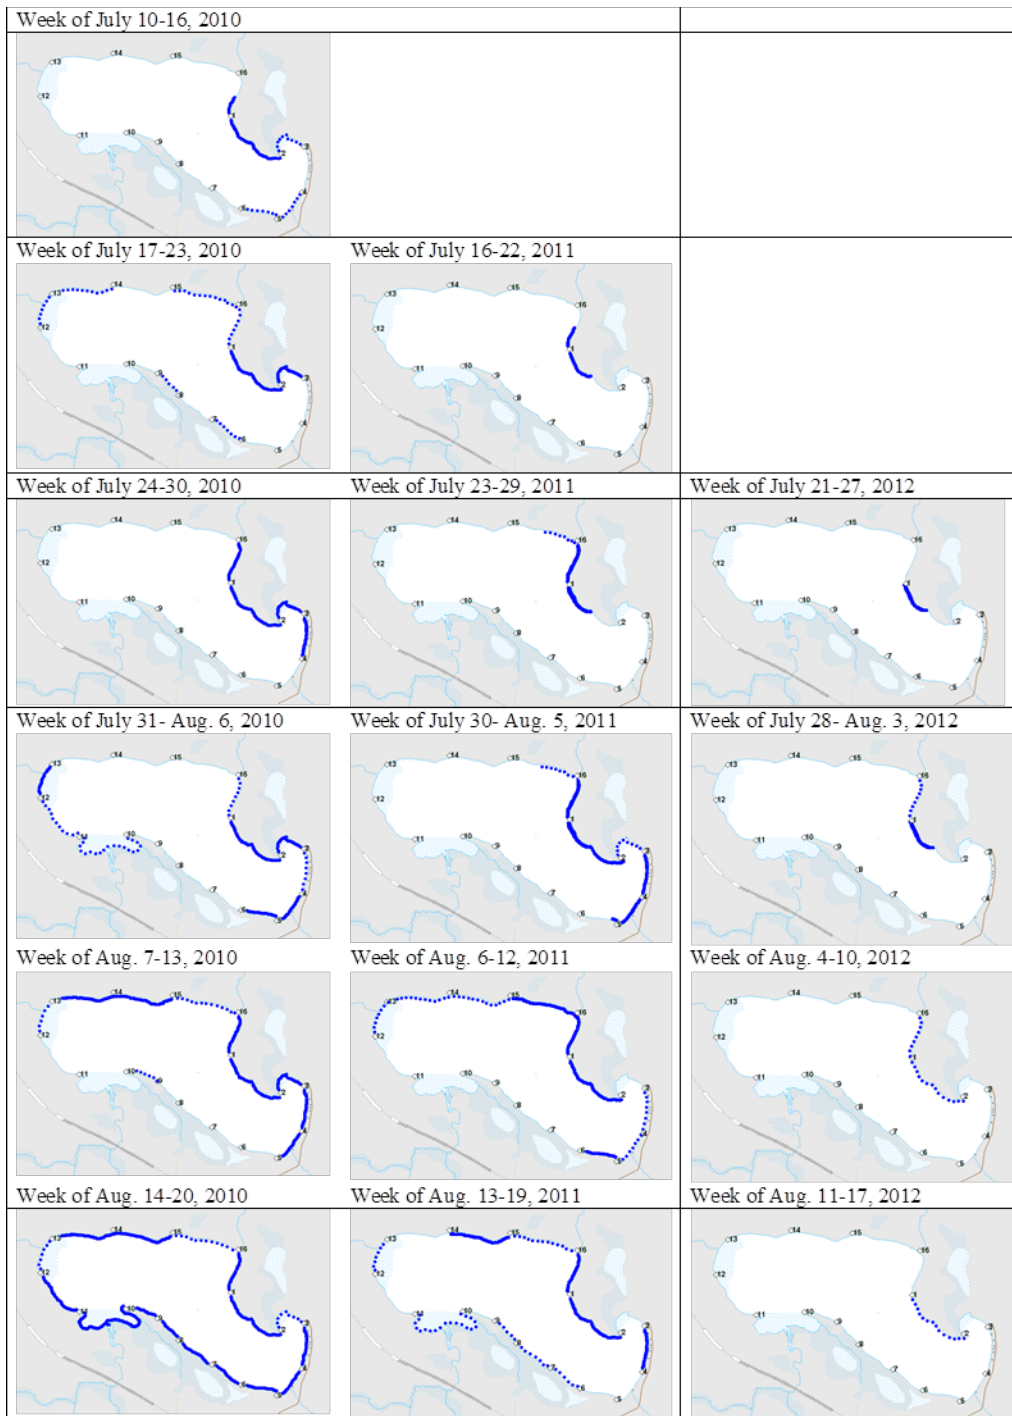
| Week of July 10-16, 2010 | | |
|---|---|---|
| 13 14 15 16 12 1 11 10 9 2 3 8 7 4 6 5 | | |
| Week of July 17-23, 2010 | Week of July 16-22, 2011 | |
| 13 14 15 16 12 1 11 10 9 2 3 8 7 4 6 5 | 13 14 15 16 12 1 11 10 9 2 3 8 7 4 6 5 | |
| Week of July 24-30, 2010 | Week of July 23-29, 2011 | Week of July 21-27, 2012 |
| 13 14 15 16 12 1 11 10 9 2 3 8 7 4 6 5 | 13 14 15 16 12 1 11 10 9 2 3 8 7 4 6 5 | 13 14 15 16 12 1 11 10 9 2 3 8 7 4 6 5 |
| Week of July 31- Aug. 6, 2010 | Week of July 30- Aug. 5, 2011 | Week of July 28- Aug. 3, 2012 |
| 13 14 15 16 12 1 11 10 9 2 3 8 7 4 6 5 | 13 14 15 16 12 1 11 10 9 2 3 8 7 4 6 5 | 13 14 15 16 12 1 11 10 9 2 3 8 7 4 6 5 |
| Week of Aug. 7-13, 2010 | Week of Aug. 6-12, 2011 | Week of Aug. 4-10, 2012 |
| 13 14 15 16 12 1 11 10 9 2 3 8 7 4 6 5 | 13 14 15 16 12 1 11 10 9 2 3 8 7 4 6 5 | 13 14 15 16 12 1 11 10 9 2 3 8 7 4 6 5 |
| Week of Aug. 14-20, 2010 | Week of Aug. 13-19, 2011 | Week of Aug. 11-17, 2012 |
| 13 14 15 16 12 1 11 10 9 2 3 8 7 4 6 5 | 13 14 15 16 12 1 11 10 9 2 3 8 7 4 6 5 | 13 14 15 16 12 1 11 10 9 2 3 8 7 4 6 5 |